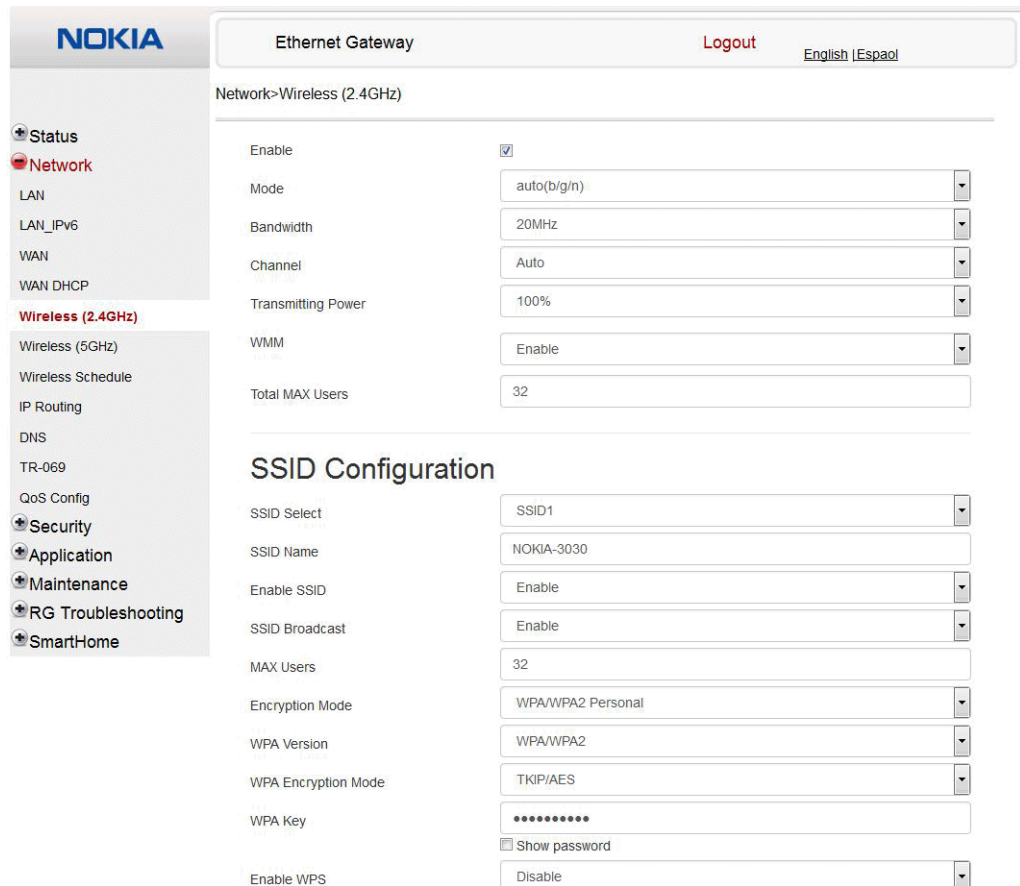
NOKIA

Ethernet Gateway

Logout

English |Espaol

Network>Wireless (2.4GHz)

Status
Network
LAN
LAN_IPv6
WAN
WAN DHCP
Wireless (2.4GHz)
Wireless (5GHz)
Wireless Schedule
IP Routing
DNS
TR-069
QoS Config
Security
Application
Maintenance
RG Troubleshooting
SmartHome

| | |
|---|---|
| Enable | ☑ |
| Mode | auto(b/g/n) |
| Bandwidth | 20MHz |
| Channel | Auto |
| Transmitting Power | 100% |
| WMM | Enable |
| Total MAX Users | 32 |

SSID Configuration

| | |
|---|---|
| SSID Select | SSID1 |
| SSID Name | NOKIA-3030 |
| Enable SSID | Enable |
| SSID Broadcast | Enable |
| MAX Users | 32 |
| Encryption Mode | WPA/WPA2 Personal |
| WPA Version | WPA/WPA2 |
| WPA Encryption Mode | TKIP/AES |
| WPA Key | •••••••••• |
| | Show password |
| Enable WPS | Disable |